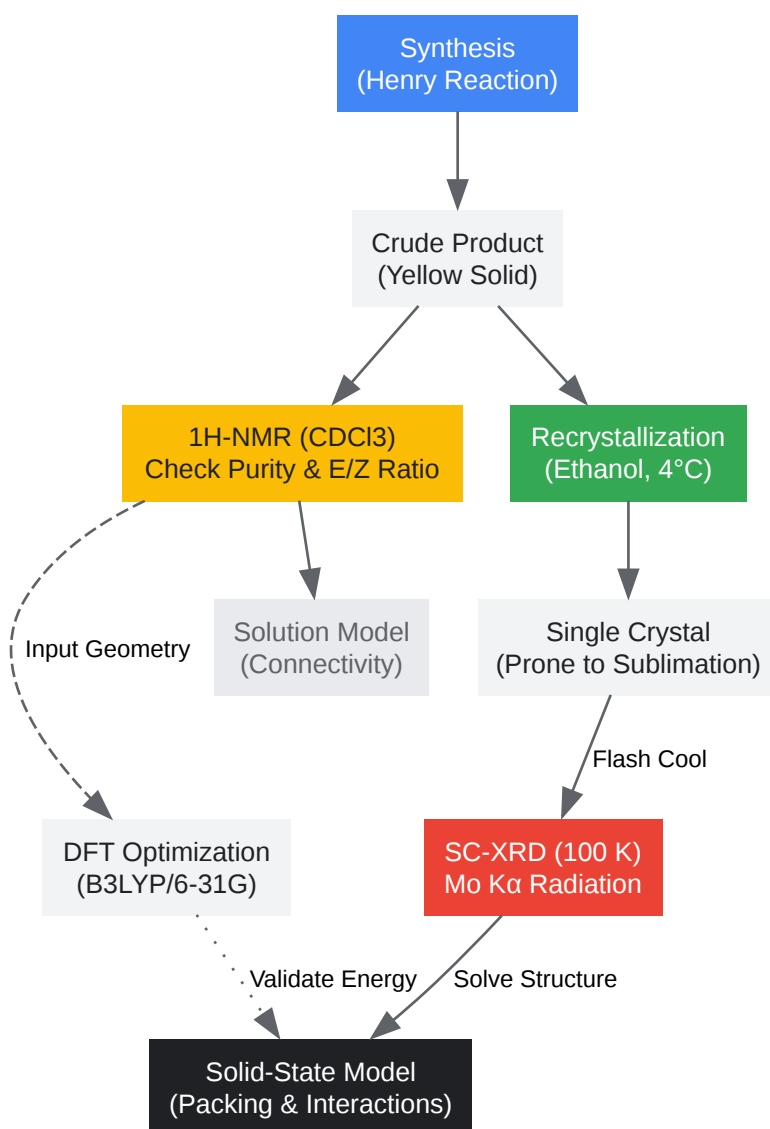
Synthesis
(Henry Reaction)

Crude Product
(Yellow Solid)

1H-NMR (CDCl3)
Check Purity & E/Z Ratio

Recrystallization
(Ethanol, 4°C)

Input Geometry

Solution Model
(Connectivity)

Single Crystal
(Prone to Sublimation)

Flash Cool

DFT Optimization
(B3LYP/6-31G)

SC-XRD (100 K)
Mo Kα Radiation

Validate Energy

Solve Structure

Solid-State Model
(Packing & Interactions)